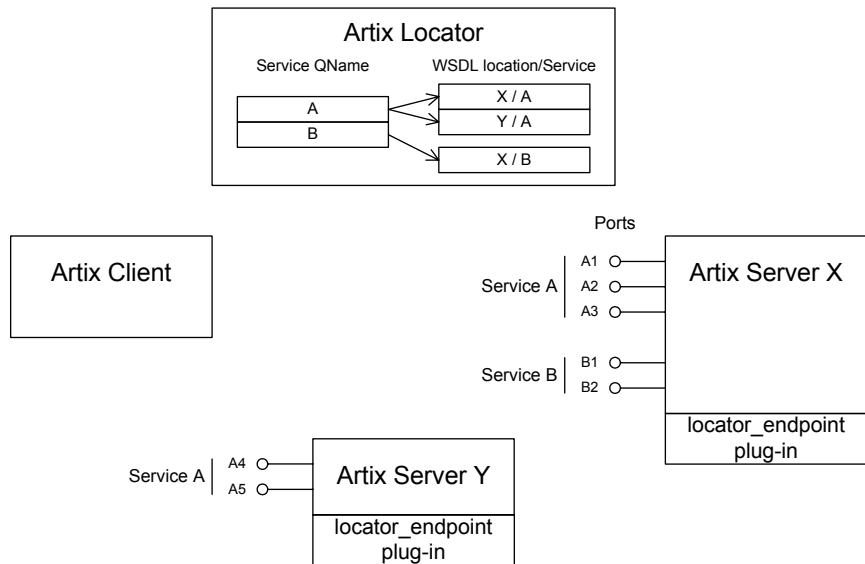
Artix Locator

Service QName

WSDL location/Service

A

B

X / A

Y / A

X / B

Ports

Artix Client

Service A

A1

A2

A3

Artix Server X

Service B

B1

B2

locator_endpoint plug-in

Service A

A4

A5

Artix Server Y

locator_endpoint plug-in